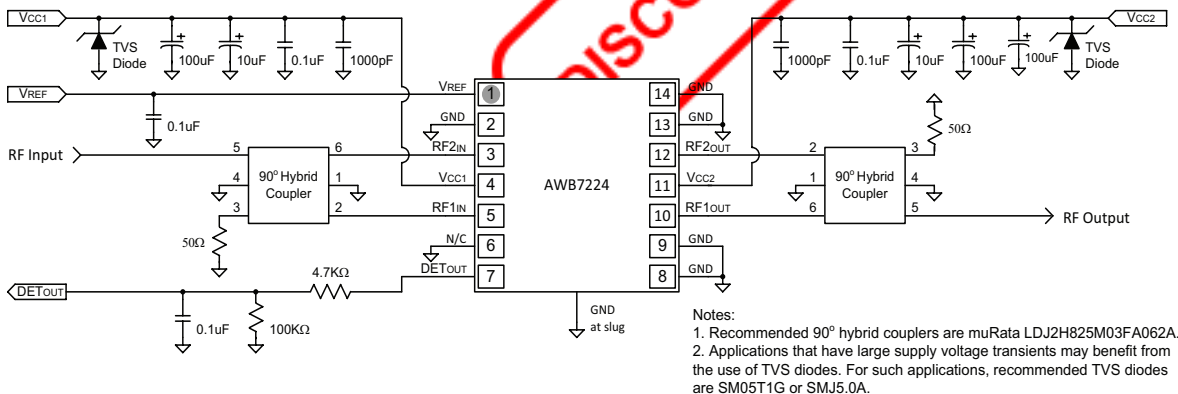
VCC1
TVS Diode
100uF
10uF
0.1uF
1000pF
VREF
0.1uF
RF Input
5
6
4
1
3
2
90° Hybrid Coupler
50Ω
DETOUT
0.1uF
100KΩ
4.7KΩ
VREF
GND
RF2IN
VCC1
RF1IN
N/C
DETOUT
1
2
3
4
5
6
7
AWB7224
14
13
12
11
10
9
8
GND
GND
RF2OUT
VCC2
RF1OUT
GND
GND
GND at slug
DISCO
VCC2
1000pF
0.1uF
10uF
100uF
100uF
TVS Diode
50Ω
2
3
1
4
6
5
90° Hybrid Coupler
RF Output

Notes:
1. Recommended 90° hybrid couplers are muRata LDJ2H825M03FA062A.
2. Applications that have large supply voltage transients may benefit from the use of TVS diodes. For such applications, recommended TVS diodes are SM05T1G or SMJ5.0A.